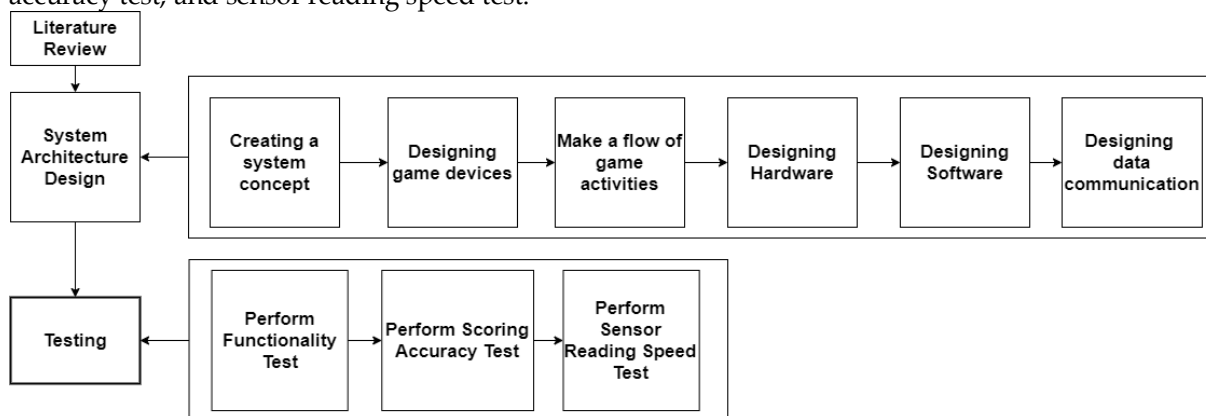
accuracy test, and sensor reading speed test.

Literature Review

System Architecture Design

Creating a system concept

Designing game devices

Make a flow of game activities

Designing Hardware

Designing Software

Designing data communication

Testing

Perform Functionality Test

Perform Scoring Accuracy Test

Perform Sensor Reading Speed Test